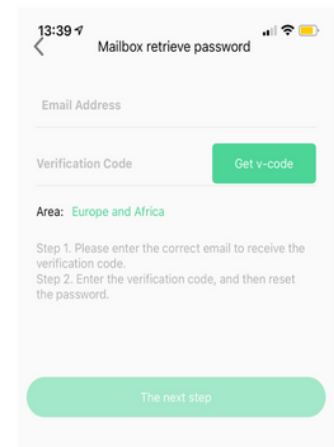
13:39

Mailbox retrieve password

Email Address

Verification Code

Get v-code

Area: Europe and Africa

Step 1. Please enter the correct email to receive the verification code.
Step 2. Enter the verification code, and then reset the password.

The next step